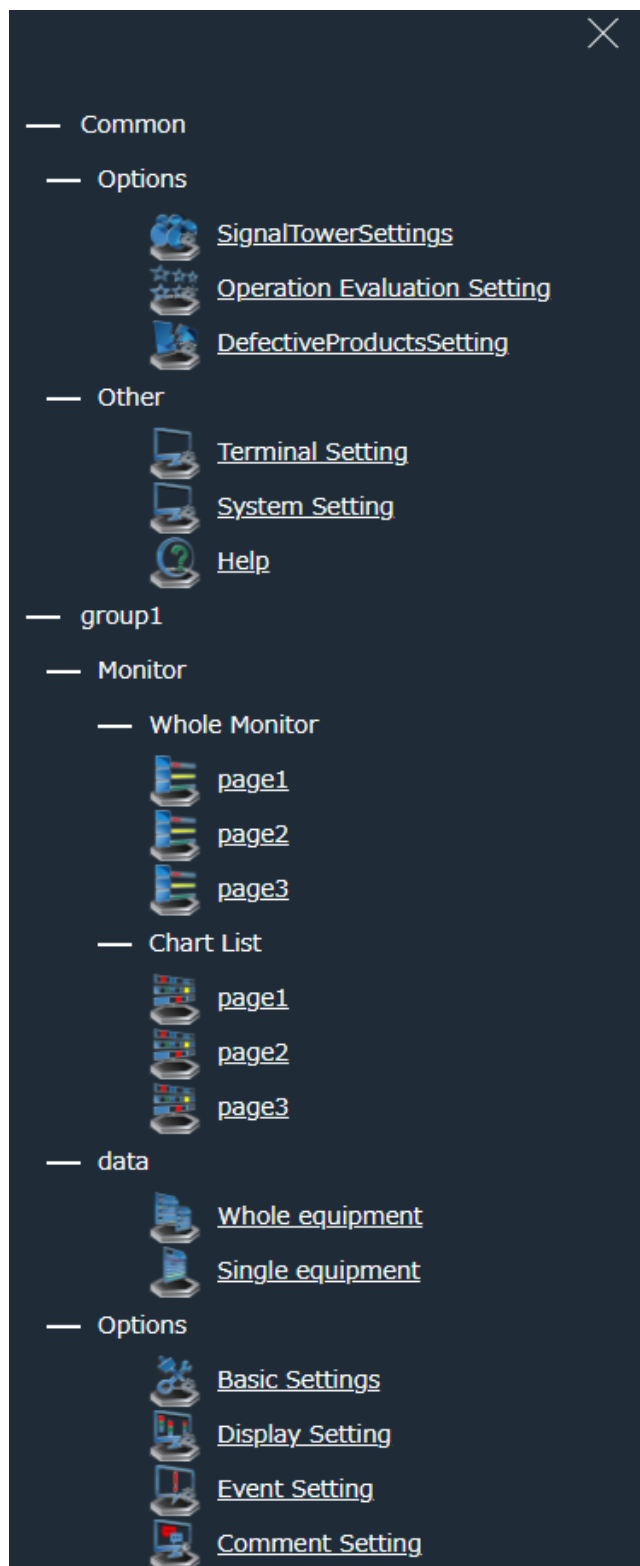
— Common
— Options
SignalTowerSettings
Operation Evaluation Setting
DefectiveProductsSetting
— Other
Terminal Setting
System Setting
Help
— group1
— Monitor
— Whole Monitor
page1
page2
page3
— Chart List
page1
page2
page3
— data
Whole equipment
Single equipment
— Options
Basic Settings
Display Setting
Event Setting
Comment Setting